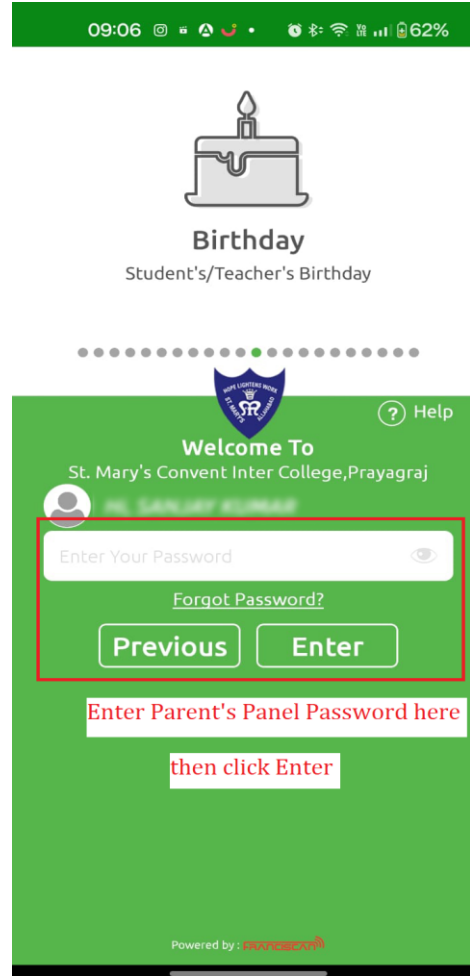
09:06 62%

Birthday
Student's/Teacher's Birthday

HOPE LIGHTENS WORK
ST. MARY'S

? Help

Welcome To
St. Mary's Convent Inter College,Prayagraj

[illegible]

Enter Your Password

Forgot Password?

Previous Enter

Enter Parent's Panel Password here

then click Enter

Powered by : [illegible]